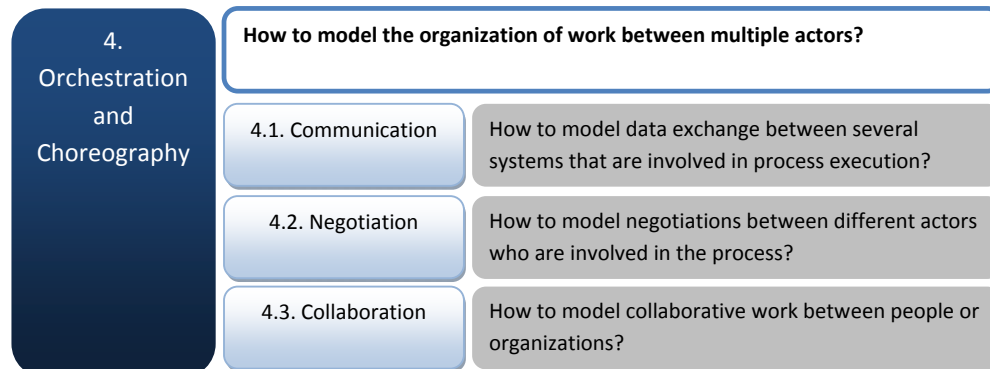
4. Orchestration and Choreography

How to model the organization of work between multiple actors?

4.1. Communication

How to model data exchange between several systems that are involved in process execution?

4.2. Negotiation

How to model negotiations between different actors who are involved in the process?

4.3. Collaboration

How to model collaborative work between people or organizations?